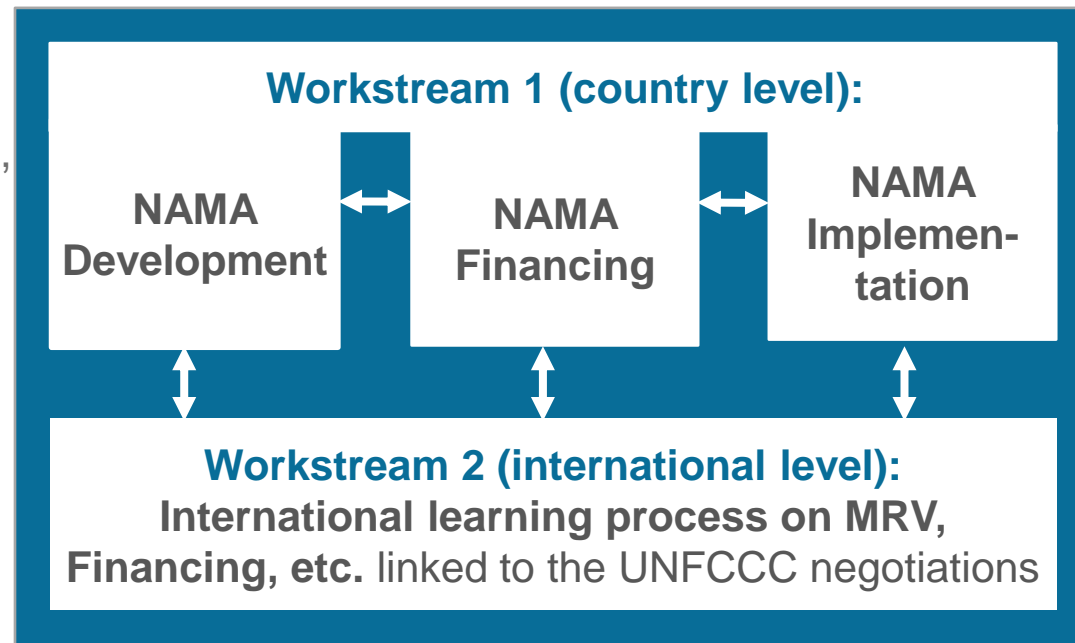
Workstream 1 (country level):

NAMA Development

NAMA Financing

NAMA Implementation

Workstream 2 (international level):
International learning process on MRV, Financing, etc. linked to the UNFCCC negotiations